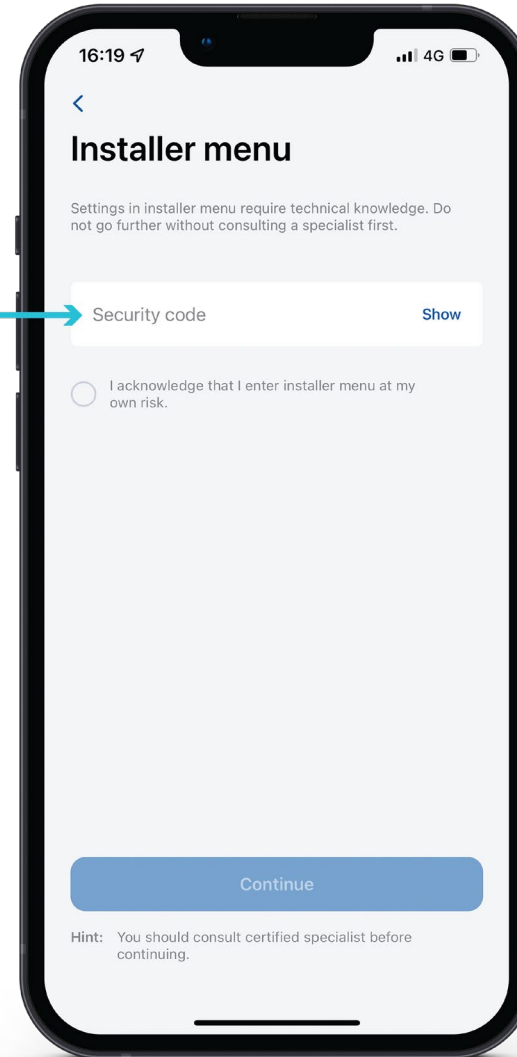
16:19

4G

<

Installer menu

Settings in installer menu require technical knowledge. Do not go further without consulting a specialist first.

Security code

Show

I acknowledge that I enter installer menu at my own risk.

Continue

Hint: You should consult certified specialist before continuing.